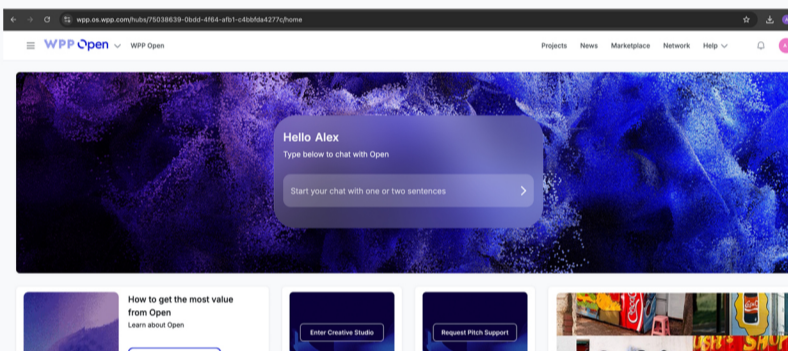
wpp.os.wpp.com/hubs/75038639-0bdd-4f64-afb1-c4bbfda4277c/home

WPP Open

WPP Open

Projects News Marketplace Network Help

Hello Alex

Type below to chat with Open

Start your chat with one or two sentences

How to get the most value from Open

Learn about Open

Enter Creative Studio

Request Pitch Support